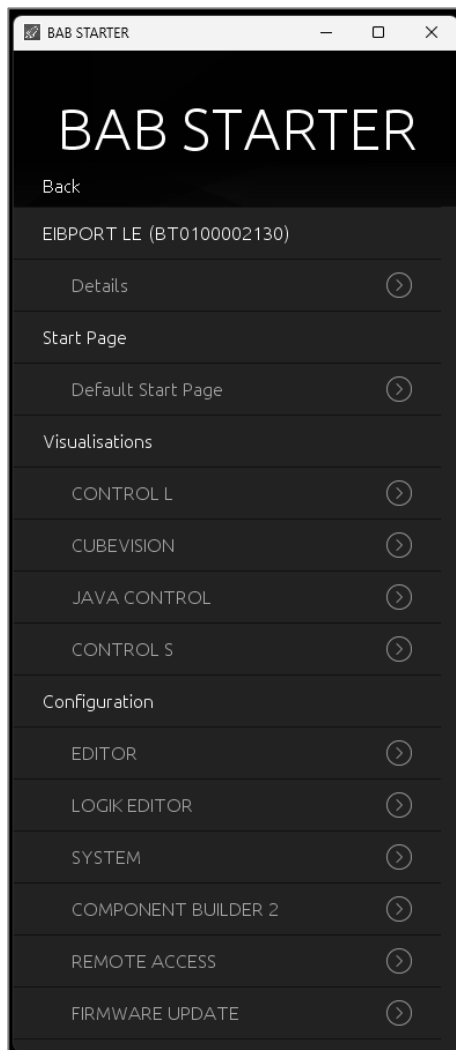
BAB STARTER

BAB STARTER

Back

EIBPORT LE (BT0100002130)

Details

Start Page

Default Start Page

Visualisations

CONTROL L

CUBEVISION

JAVA CONTROL

CONTROL S

Configuration

EDITOR

LOGIK EDITOR

SYSTEM

COMPONENT BUILDER 2

REMOTE ACCESS

FIRMWARE UPDATE